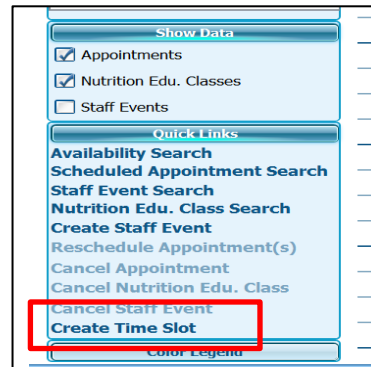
Show Data
Appointments
Nutrition Edu. Classes
Staff Events
Quick Links
Availability Search
Scheduled Appointment Search
Staff Event Search
Nutrition Edu. Class Search
Create Staff Event
Reschedule Appointment(s)
Cancel Appointment
Cancel Nutrition Edu. Class
Cancel Staff Event
Create Time Slot
Color Legend